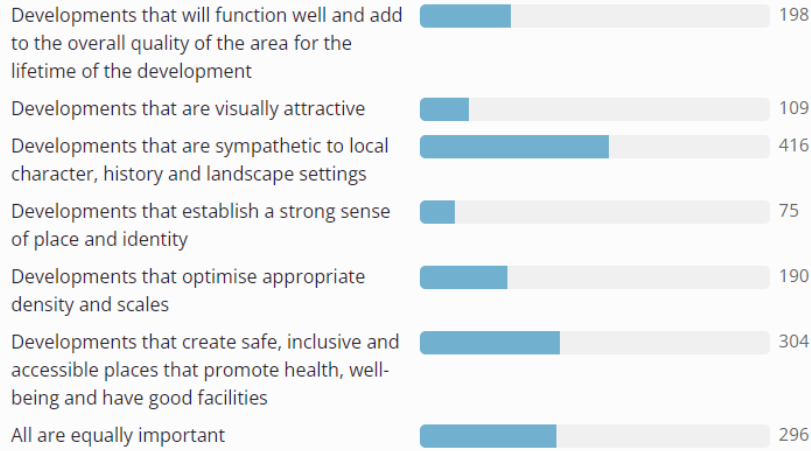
Developments that will function well and add to the overall quality of the area for the lifetime of the development 198

Developments that are visually attractive 109

Developments that are sympathetic to local character, history and landscape settings 416

Developments that establish a strong sense of place and identity 75

Developments that optimise appropriate density and scales 190

Developments that create safe, inclusive and accessible places that promote health, well-being and have good facilities 304

All are equally important 296